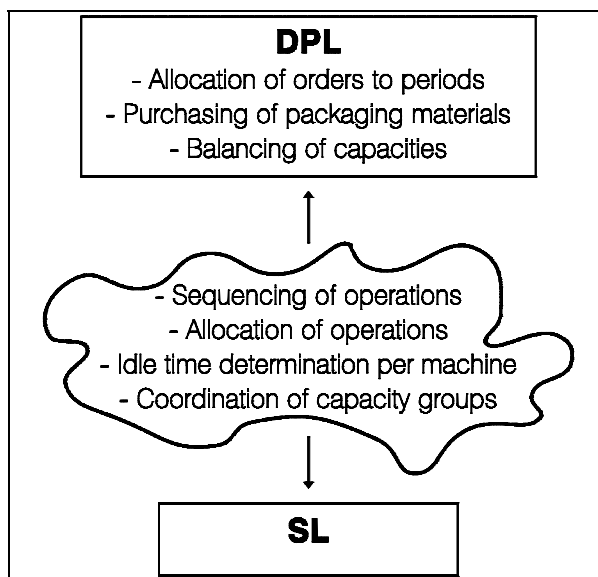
DPL
- Allocation of orders to periods
- Purchasing of packaging materials
- Balancing of capacities

- Sequencing of operations
- Allocation of operations
- Idle time determination per machine
- Coordination of capacity groups

SL